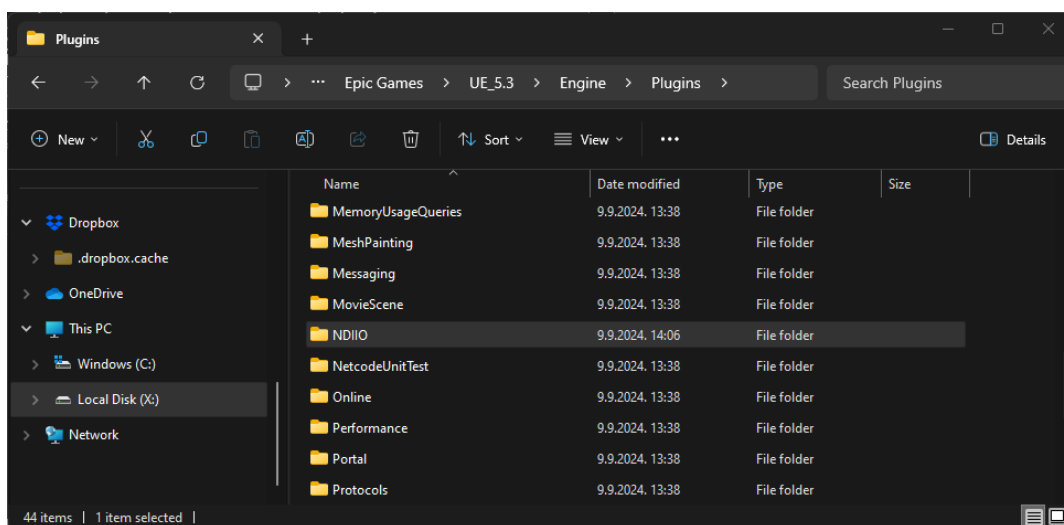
Plugins ×
+

← → ↑ ⟳ > ··· Epic Games > UE_5.3 > Engine > Plugins >
Search Plugins

New Sort View ··· Details

Dropbox
.dropbox.cache
OneDrive
This PC
Windows (C:)
Local Disk (X:)
Network

| Name | Date modified | Type | Size |
|---|---|---|---|
| MemoryUsageQueries | 9.9.2024. 13:38 | File folder | |
| MeshPainting | 9.9.2024. 13:38 | File folder | |
| Messaging | 9.9.2024. 13:38 | File folder | |
| MovieScene | 9.9.2024. 13:38 | File folder | |
| NDIIO | 9.9.2024. 14:06 | File folder | |
| NetcodeUnitTest | 9.9.2024. 13:38 | File folder | |
| Online | 9.9.2024. 13:38 | File folder | |
| Performance | 9.9.2024. 13:38 | File folder | |
| Portal | 9.9.2024. 13:38 | File folder | |
| Protocols | 9.9.2024. 13:38 | File folder | |

44 items | 1 item selected |